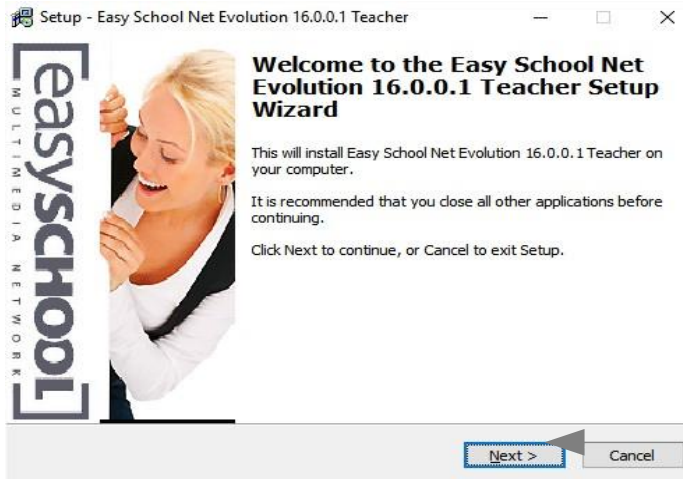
Setup - Easy School Net Evolution 16.0.0.1 Teacher

[easySCHOOL]
MULTIMEDIA NETWORK

Welcome to the Easy School Net Evolution 16.0.0.1 Teacher Setup Wizard

This will install Easy School Net Evolution 16.0.0.1 Teacher on your computer.

It is recommended that you close all other applications before continuing.

Click Next to continue, or Cancel to exit Setup.

Next >

Cancel